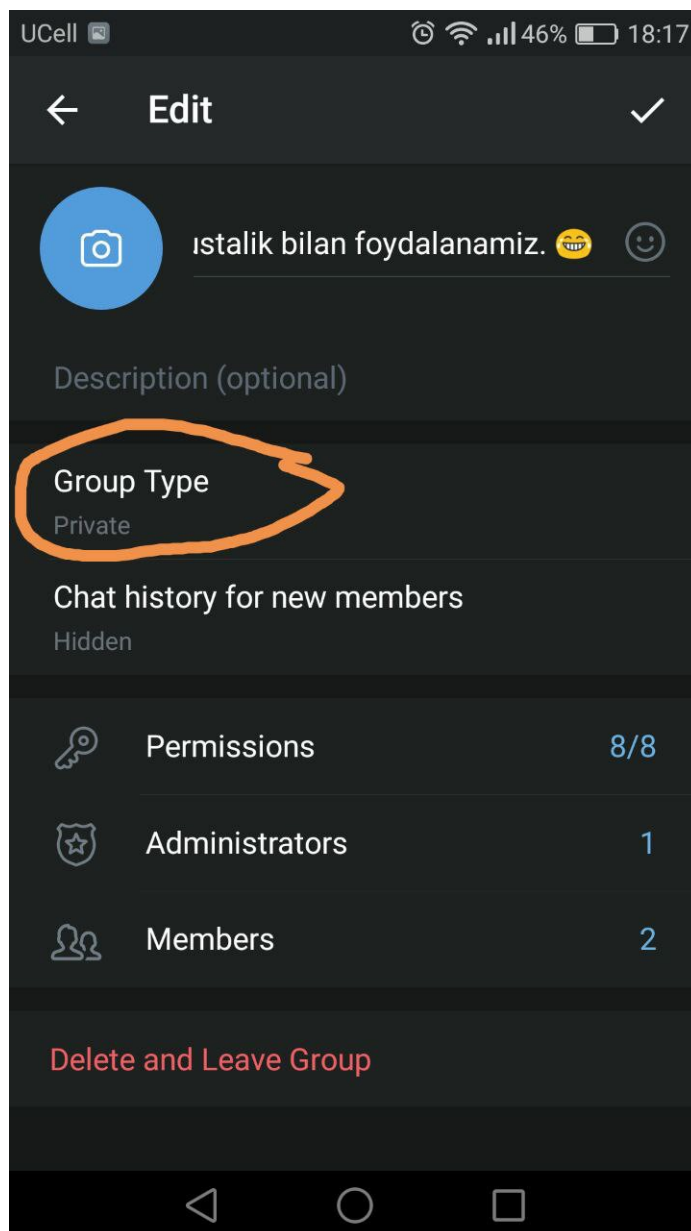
UCell 46% 18:17

Edit

ıstalik bilan foydalanamiz. 😁

Description (optional)

Group Type
Private

Chat history for new members
Hidden

Permissions 8/8

Administrators 1

Members 2

Delete and Leave Group